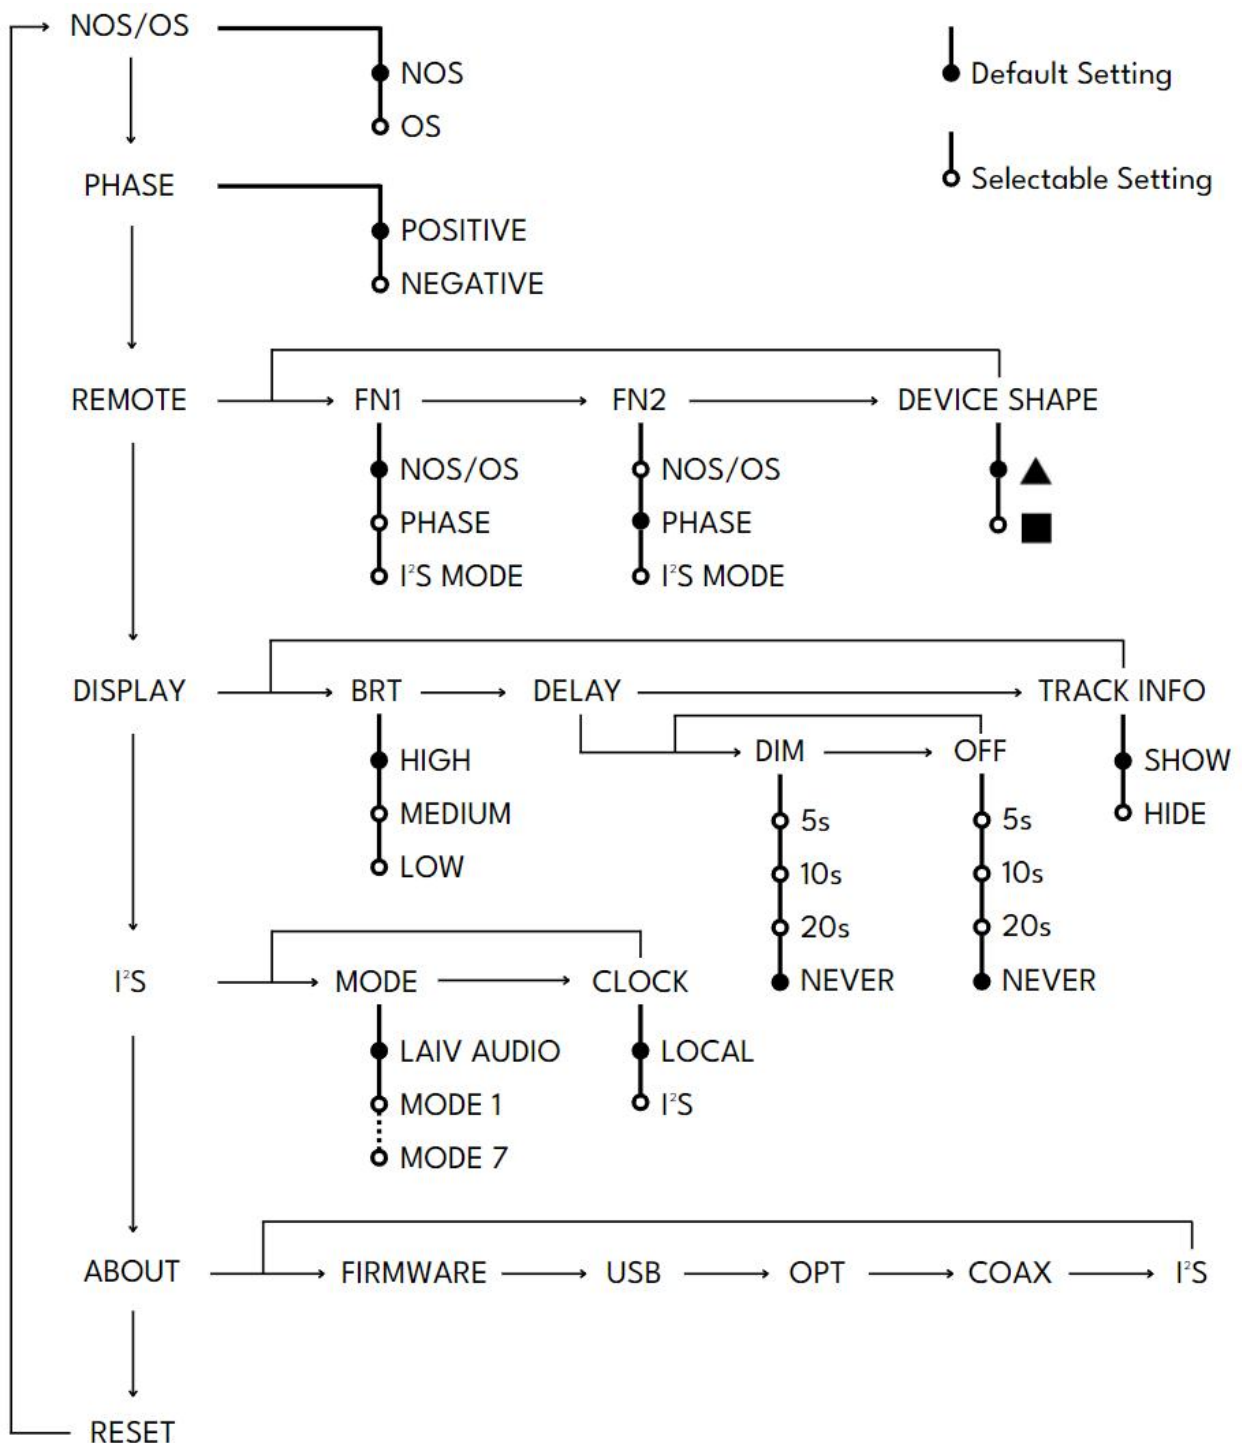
NOS/OS
NOS
OS
Default Setting
Selectable Setting
PHASE
POSITIVE
NEGATIVE
REMOTE
FN1
FN2
DEVICE SHAPE
NOS/OS
PHASE
$I^2S$ MODE
NOS/OS
PHASE
$I^2S$ MODE
▲
■
DISPLAY
BRT
DELAY
TRACK INFO
DIM
OFF
HIGH
MEDIUM
LOW
5s
10s
20s
NEVER
5s
10s
20s
NEVER
SHOW
HIDE
$I^2S$
MODE
CLOCK
LAIV AUDIO
MODE 1
MODE 7
LOCAL
$I^2S$
ABOUT
FIRMWARE
USB
OPT
COAX
$I^2S$
RESET